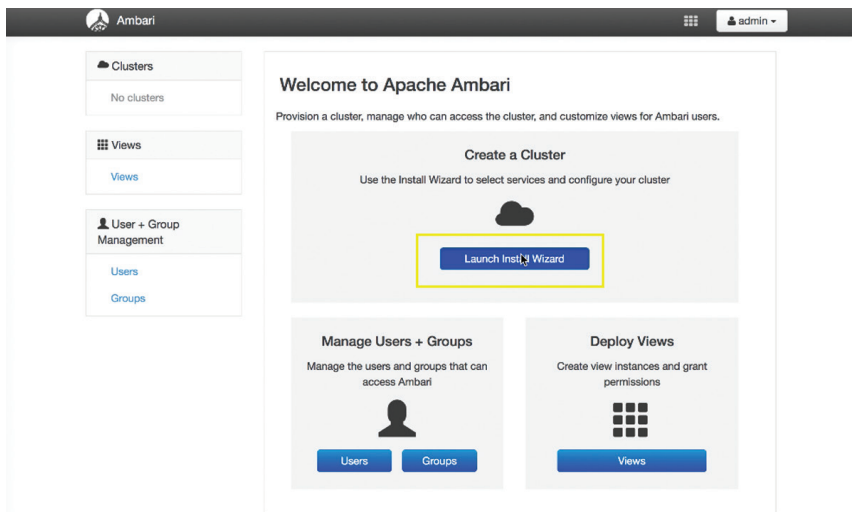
Ambari

admin

Clusters

No clusters

Views

Views

User + Group Management

Users

Groups

Welcome to Apache Ambari

Provision a cluster, manage who can access the cluster, and customize views for Ambari users.

Create a Cluster

Use the Install Wizard to select services and configure your cluster

Launch Install Wizard

Manage Users + Groups

Manage the users and groups that can access Ambari

Users

Groups

Deploy Views

Create view instances and grant permissions

Views